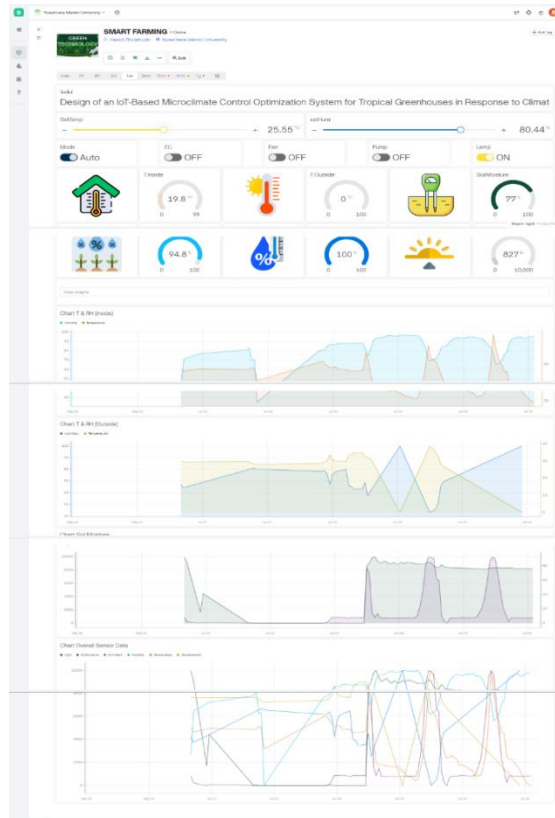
Nusantara Islamic University

SMART FARMING • Online

Edit

Design of an IoT-Based Microclimate Control Optimization System for Tropical Greenhouses in Response to Climat

SetTemp

− + 25.55 °C

− + 80.44 %

Mode

Auto

EC

OFF

Fan

OFF

Pump

OFF

Lamp

ON

T.Inside

19.8 °C

0 99

T.Outside

0 °C

0 100

SoilMoisture

77 %

0 100

94.8 %

0 100

100 %

0 100

827 lx

0 10,000

Chart T & RH (Inside)

Chart T & RH (Outside)

Chart Soil Moisture

Chart Overall Sensor Data